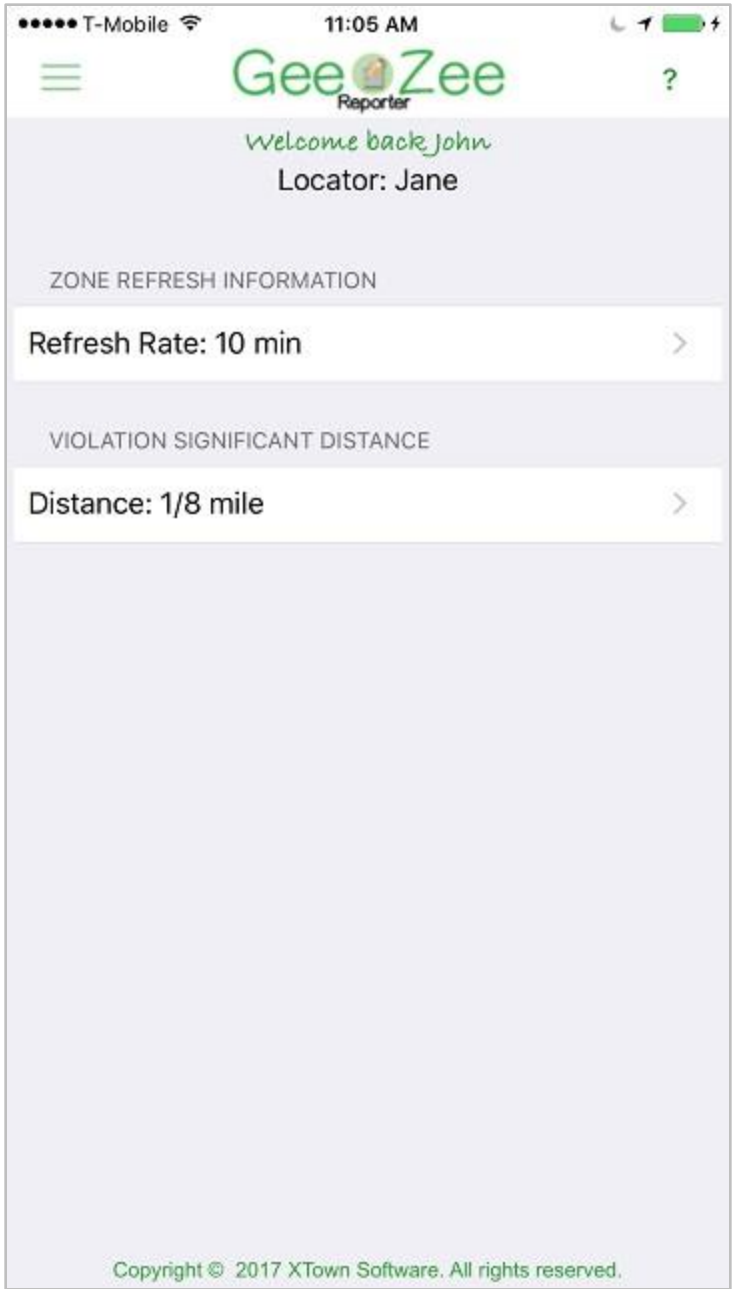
●●●●● T-Mobile 11:05 AM

GeeZee
Reporter

?

Welcome back John
Locator: Jane

ZONE REFRESH INFORMATION

Refresh Rate: 10 min >

VIOLATION SIGNIFICANT DISTANCE

Distance: 1/8 mile >

Copyright © 2017 XTown Software. All rights reserved.